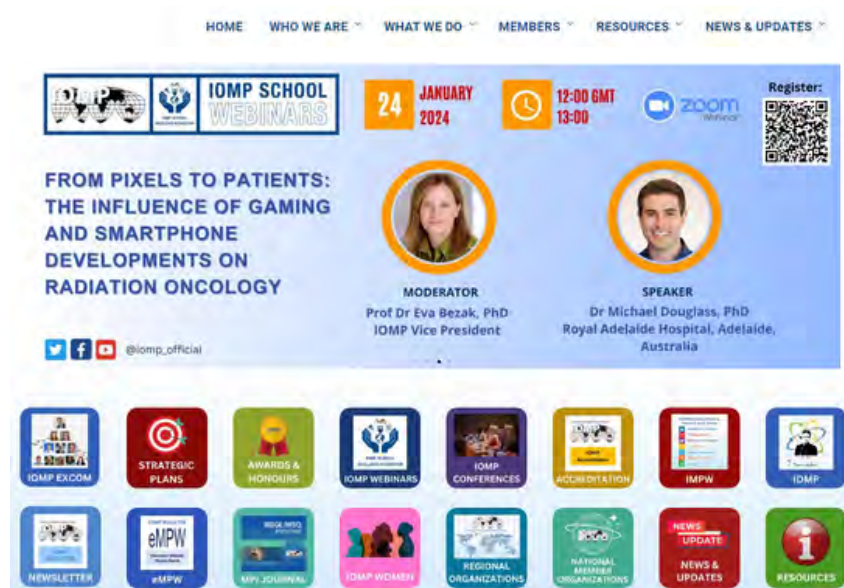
HOME WHO WE ARE WHAT WE DO MEMBERS RESOURCES NEWS & UPDATES

IOMP SCHOOL WEBINARS

24 JANUARY 2024

12:00 GMT 13:00

zoom Webinar

Register:

FROM PIXELS TO PATIENTS: THE INFLUENCE OF GAMING AND SMARTPHONE DEVELOPMENTS ON RADIATION ONCOLOGY

MODERATOR
Prof Dr Eva Bezak, PhD
IOMP Vice President

SPEAKER
Dr Michael Douglass, PhD
Royal Adelaide Hospital, Adelaide, Australia

@iomp_official

IOMP EXCOM
STRATEGIC PLANS
AWARDS & HONOURS
IOMP WEBINARS
IOMP CONFERENCES
ACCREDITATION
IMPW
IDMP
NEWSLETTER
eMPW
eMPW
MPI JOURNAL
IOMP WOMEN
REGIONAL ORGANIZATIONS
NATIONAL MEMBER ORGANIZATIONS
NEWS UPDATE
NEWS & UPDATES
RESOURCES